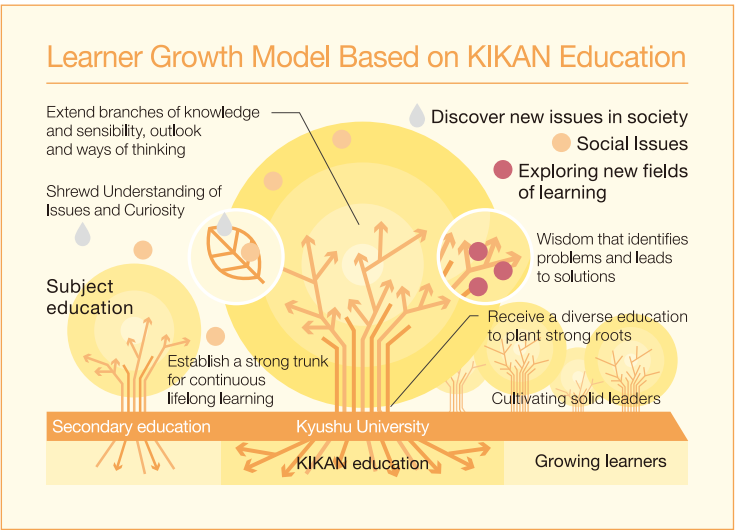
Learner Growth Model Based on KIKAN Education

Extend branches of knowledge and sensibility, outlook and ways of thinking

Discover new issues in society

Social Issues

Exploring new fields of learning

Shrewd Understanding of Issues and Curiosity

Wisdom that identifies problems and leads to solutions

Subject education

Receive a diverse education to plant strong roots

Establish a strong trunk for continuous lifelong learning

Cultivating solid leaders

Secondary education

Kyushu University

KIKAN education

Growing learners